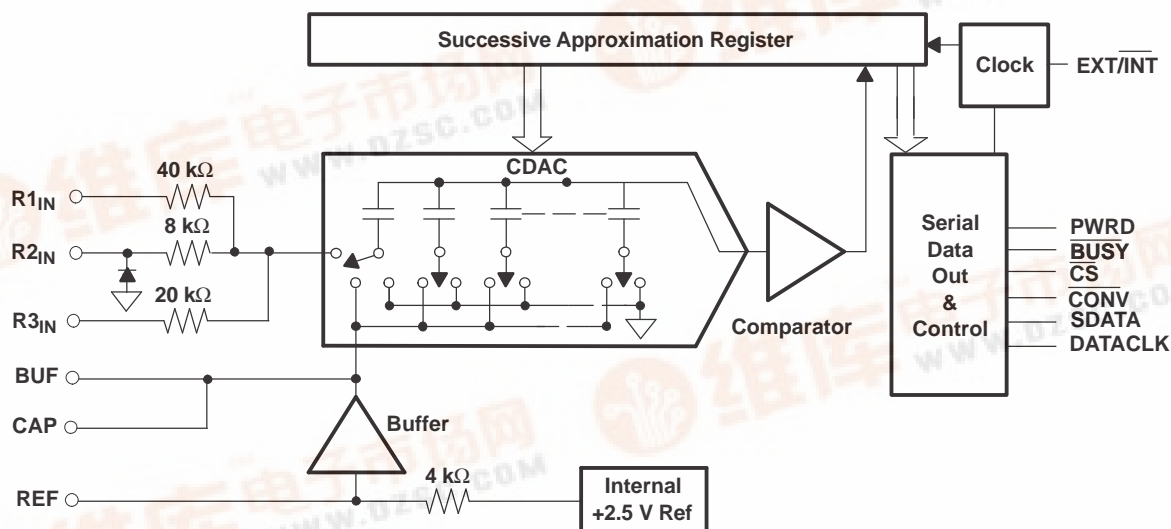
Successive Approximation Register

Clock

EXT/$\overline{INT}$

CDAC

40 kΩ

8 kΩ

20 kΩ

$R1_{IN}$

$R2_{IN}$

$R3_{IN}$

Comparator

Serial Data Out & Control

PWRD

$\overline{BUSY}$

$\overline{CS}$

$\overline{CONV}$

SDATA

DATACLK

BUF

CAP

Buffer

REF

4 kΩ

Internal +2.5 V Ref

www.dzsc.com